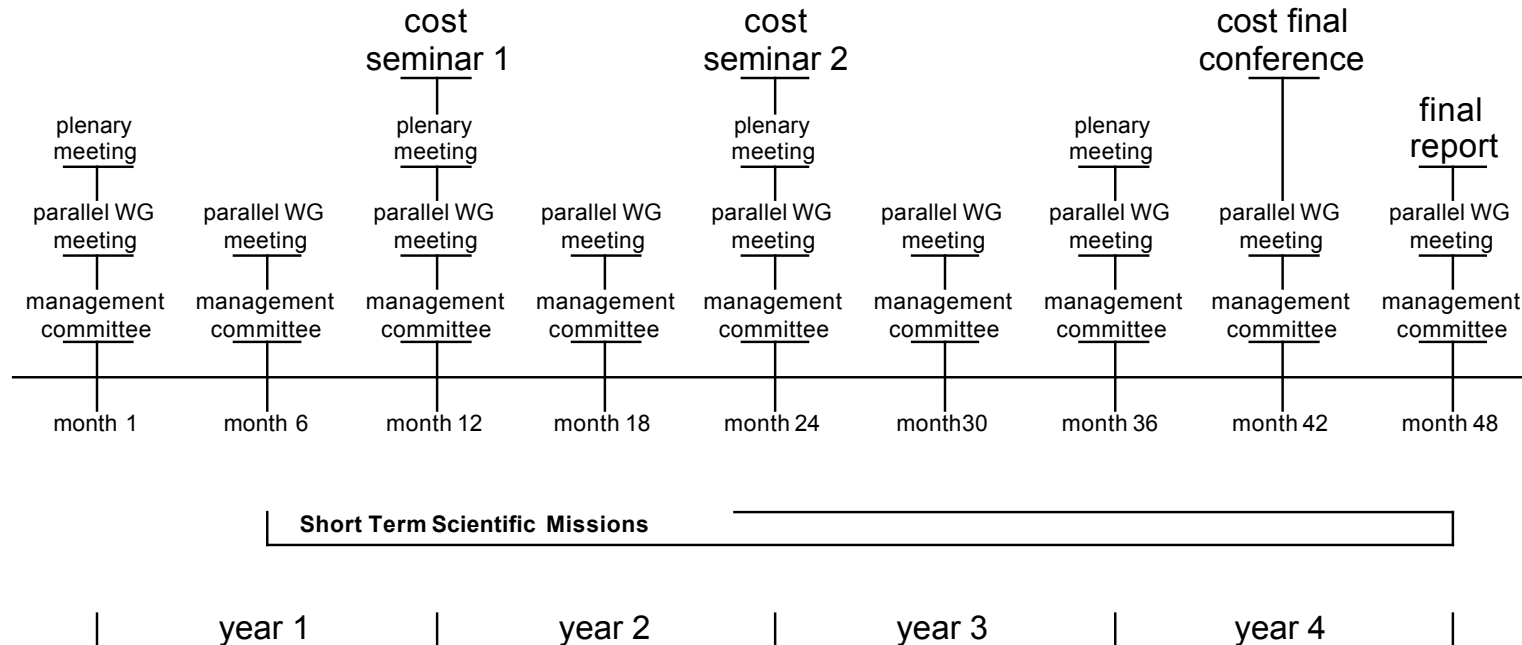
cost seminar 1

cost seminar 2

cost final conference

plenary meeting

plenary meeting

plenary meeting

plenary meeting

final report

parallel WG meeting

parallel WG meeting

parallel WG meeting

parallel WG meeting

parallel WG meeting

parallel WG meeting

parallel WG meeting

parallel WG meeting

parallel WG meeting

management committee

management committee

management committee

management committee

management committee

management committee

management committee

management committee

management committee

month 1

month 6

month 12

month 18

month 24

month30

month 36

month 42

month 48

Short Term Scientific Missions

year 1

year 2

year 3

year 4